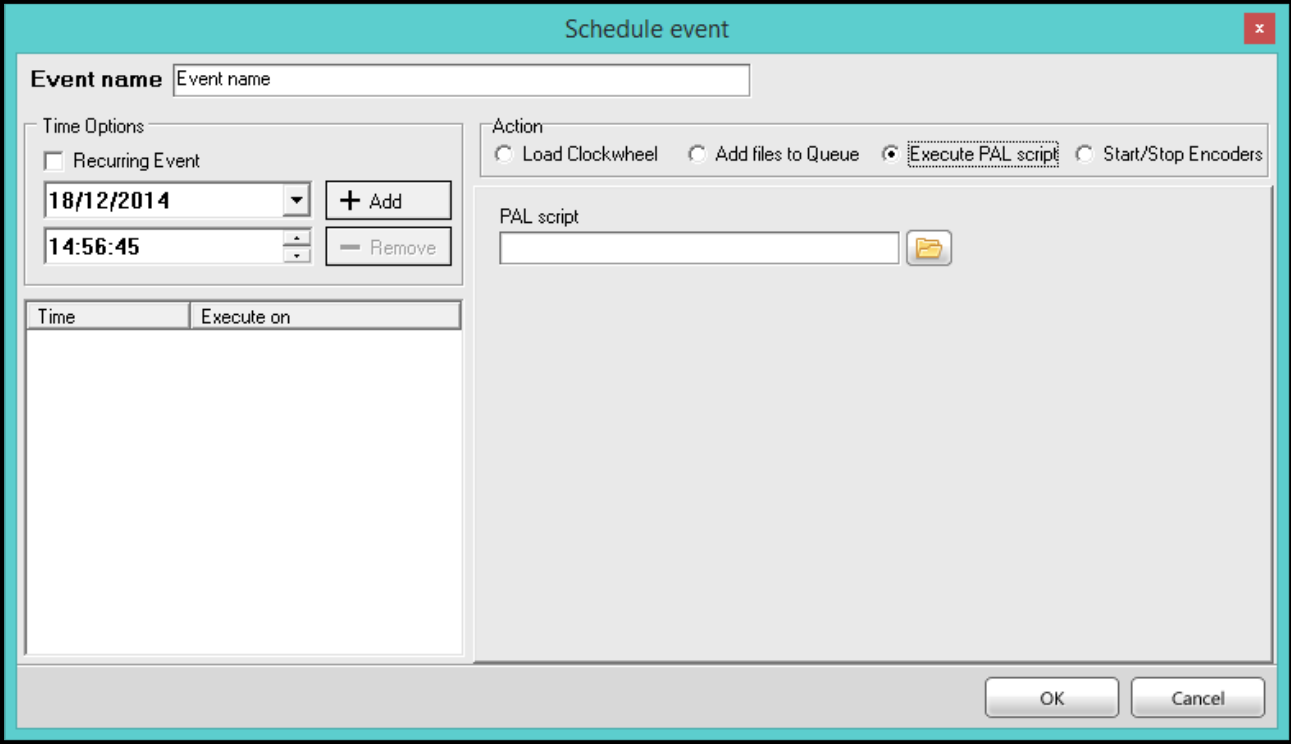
Schedule event

×

Event name Event name

Time Options

Recurring Event

18/12/2014

+ Add

14:56:45

— Remove

| Time | Execute on |
|---|---|

Action

Load Clockwheel Add files to Queue Execute PAL script Start/Stop Encoders

PAL script

OK Cancel